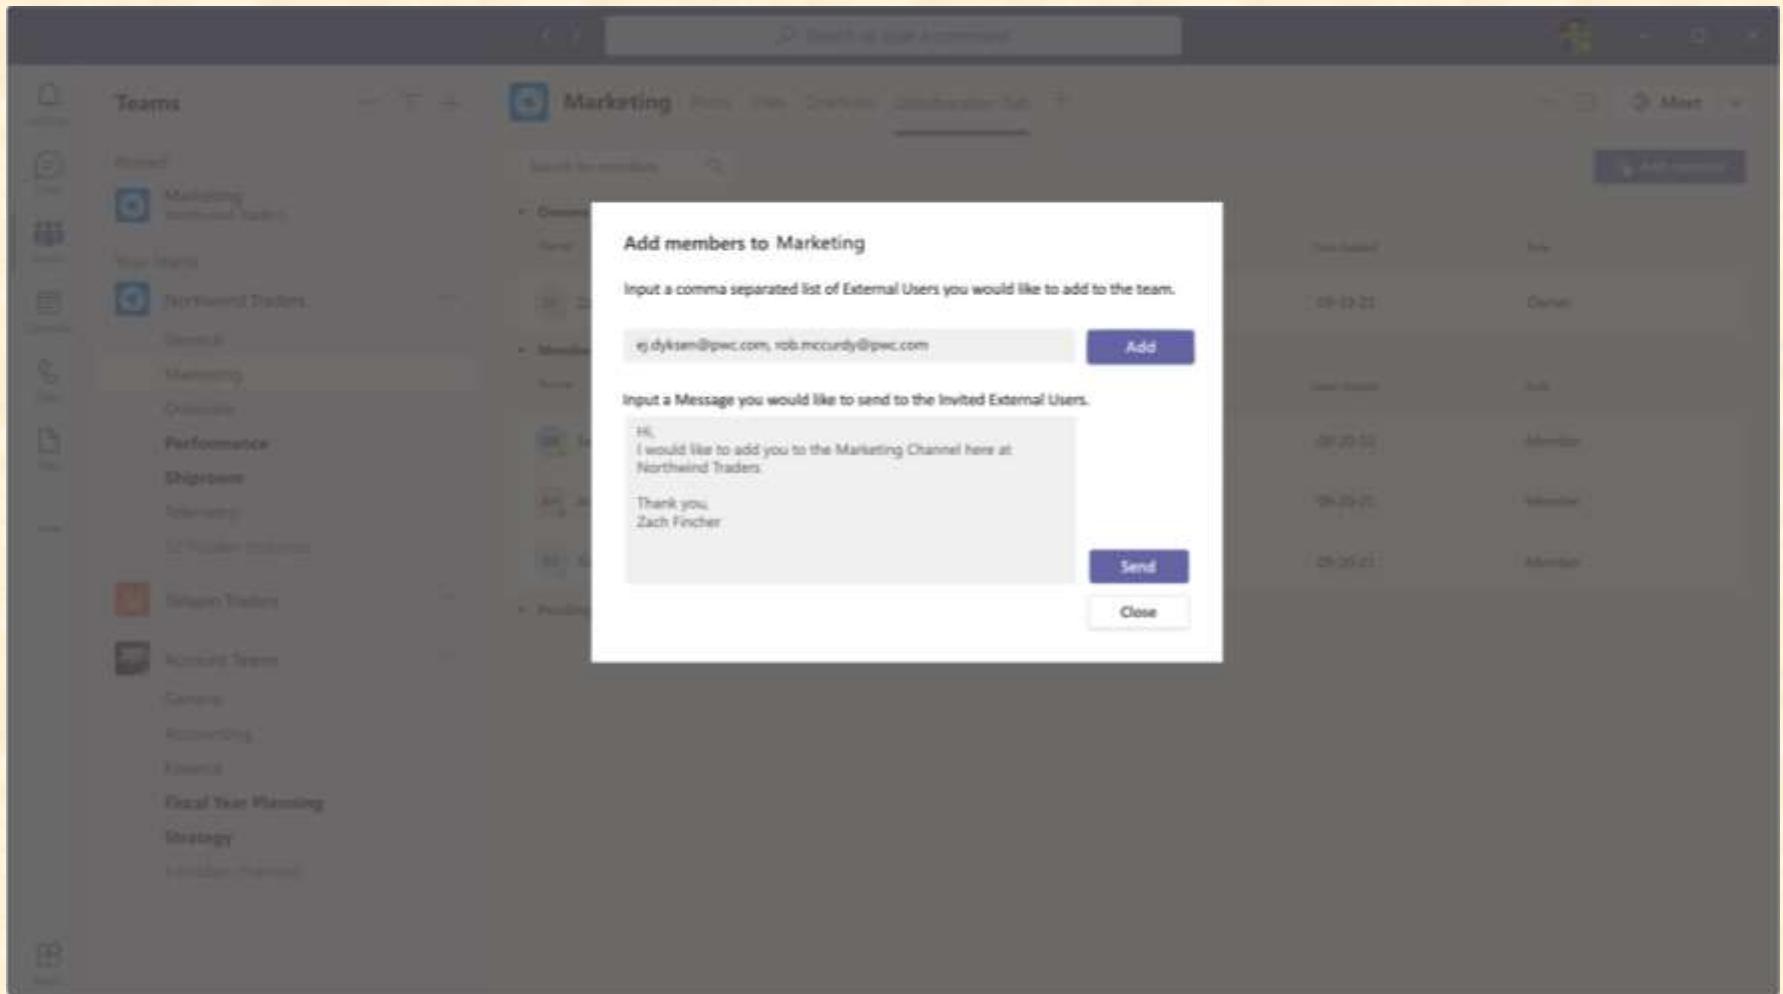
Teams

Marketing

Meet

Performance

Shipment

Fiscal Year Planning

Strategy

Add members to Marketing

Input a comma separated list of External Users you would like to add to the team.

ej.dyksen@pwc.com, rob.mccurdy@pwc.com

Add

Input a Message you would like to send to the Invited External Users.

Hi,
I would like to add you to the Marketing Channel here at Northwind Traders

Thank you,
Zach Fincher

Send

Close